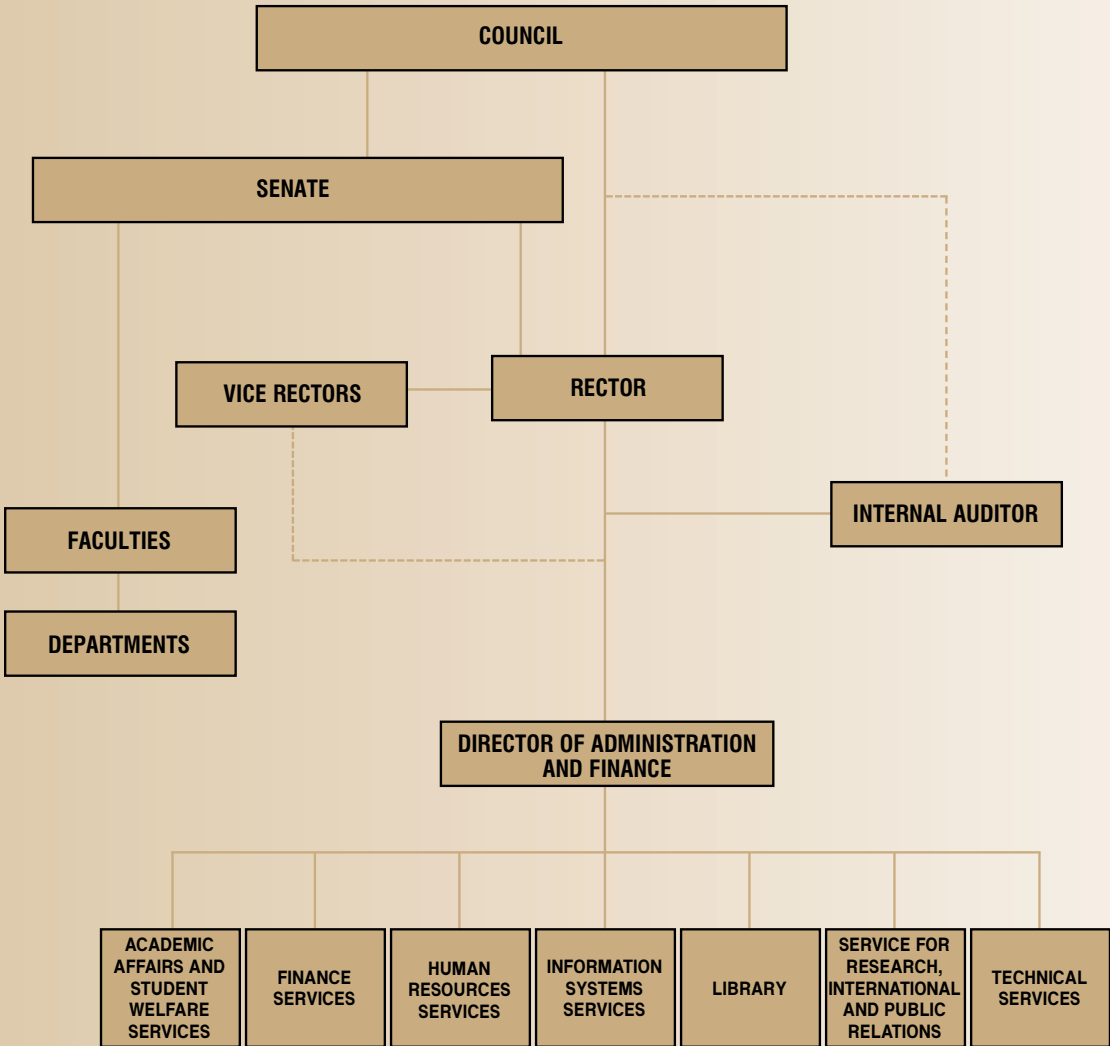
COUNCIL

SENATE

VICE RECTORS

RECTOR

INTERNAL AUDITOR

FACULTIES

DEPARTMENTS

DIRECTOR OF ADMINISTRATION AND FINANCE

ACADEMIC AFFAIRS AND STUDENT WELFARE SERVICES

FINANCE SERVICES

HUMAN RESOURCES SERVICES

INFORMATION SYSTEMS SERVICES

LIBRARY

SERVICE FOR RESEARCH, INTERNATIONAL AND PUBLIC RELATIONS

TECHNICAL SERVICES